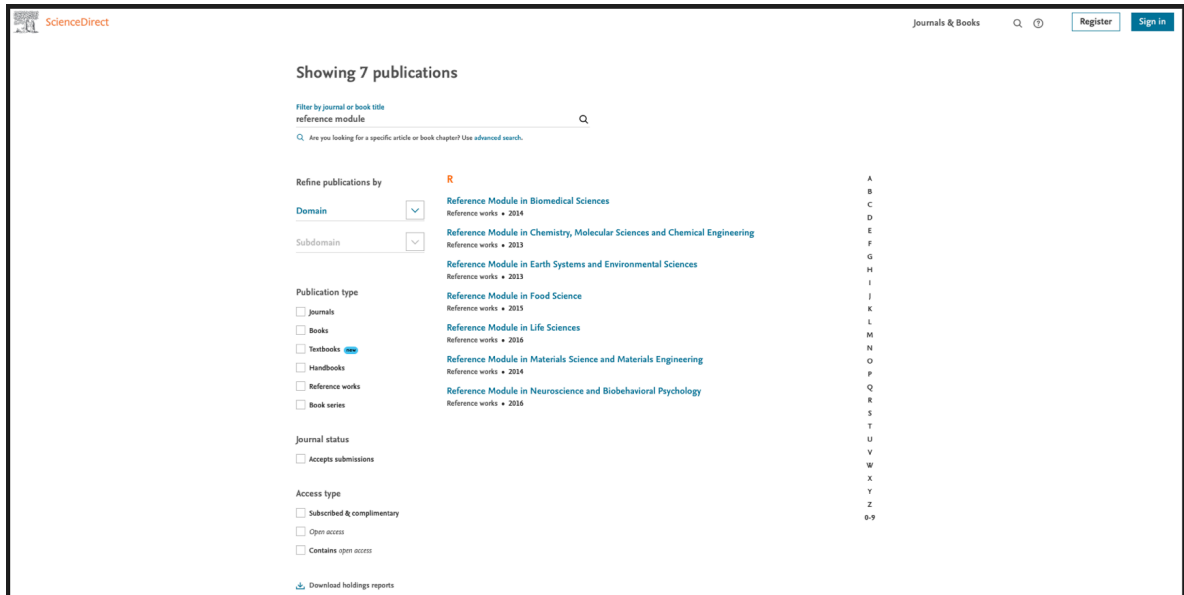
ScienceDirect

Journals & Books

Register

Sign in

Showing 7 publications

Filter by journal or book title
reference module

Are you looking for a specific article or book chapter? Use advanced search.

Refine publications by

Domain

Subdomain

Publication type

Journals

Books

Textbooks new

Handbooks

Reference works

Book series

Journal status

Accepts submissions

Access type

Subscribed & complimentary

Open access

Contains open access

Download holdings reports

R

Reference Module in Biomedical Sciences
Reference works • 2014

Reference Module in Chemistry, Molecular Sciences and Chemical Engineering
Reference works • 2013

Reference Module in Earth Systems and Environmental Sciences
Reference works • 2013

Reference Module in Food Science
Reference works • 2015

Reference Module in Life Sciences
Reference works • 2016

Reference Module in Materials Science and Materials Engineering
Reference works • 2014

Reference Module in Neuroscience and Biobehavioral Psychology
Reference works • 2016

A
B
C
D
E
F
G
H
I
J
K
L
M
N
O
P
Q
R
S
T
U
V
W
X
Y
Z
0-9